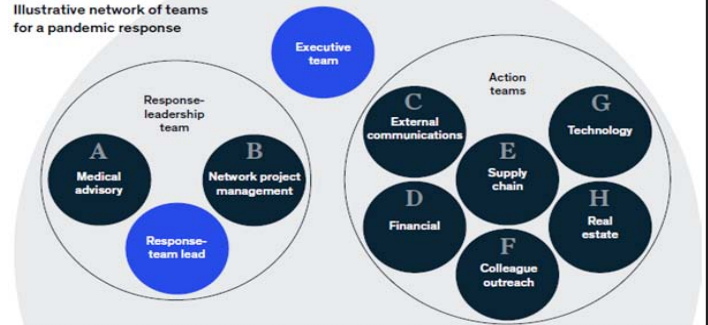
Illustrative network of teams for a pandemic response

Executive team

Response-leadership team

A
Medical advisory

B
Network project management

Response-team lead

Action teams

C
External communications

G
Technology

E
Supply chain

D
Financial

H
Real estate

F
Colleague outreach